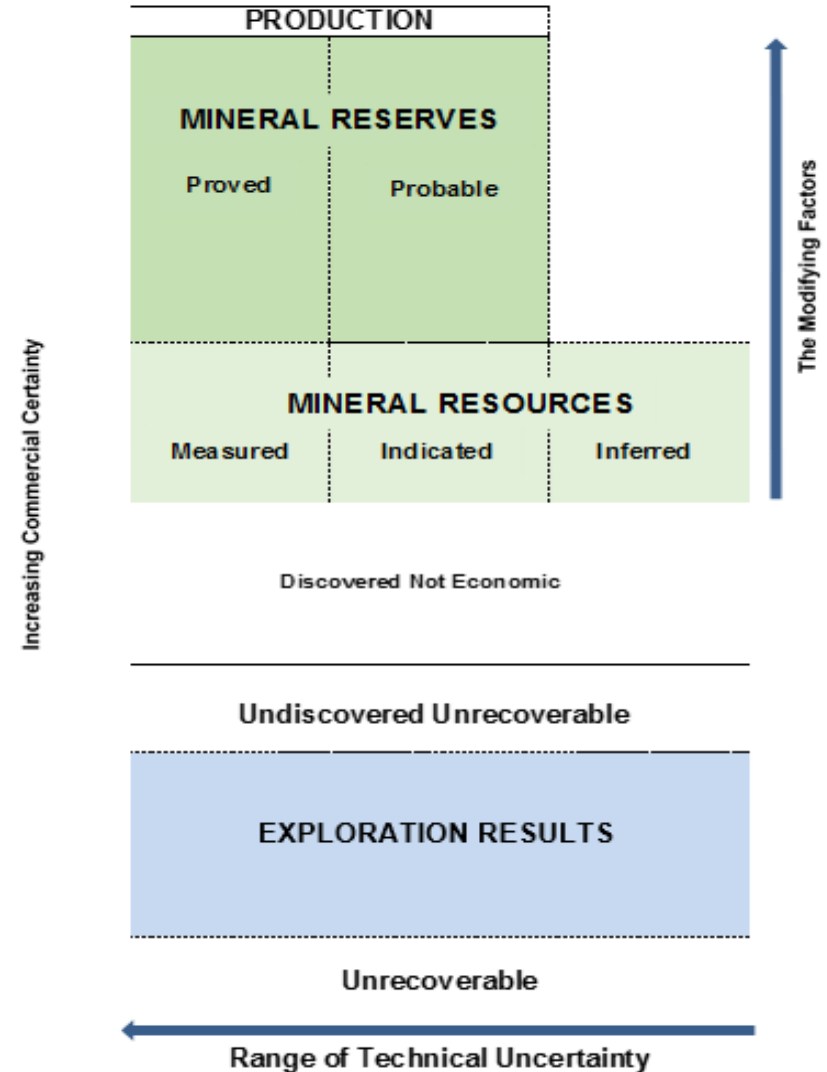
PRODUCTION

MINERAL RESERVES

Proved

Probable

The Modifying Factors

Increasing Commercial Certainty

MINERAL RESOURCES

Measured

Indicated

Inferred

Discovered Not Economic

Undiscovered Unrecoverable

EXPLORATION RESULTS

Unrecoverable

Range of Technical Uncertainty